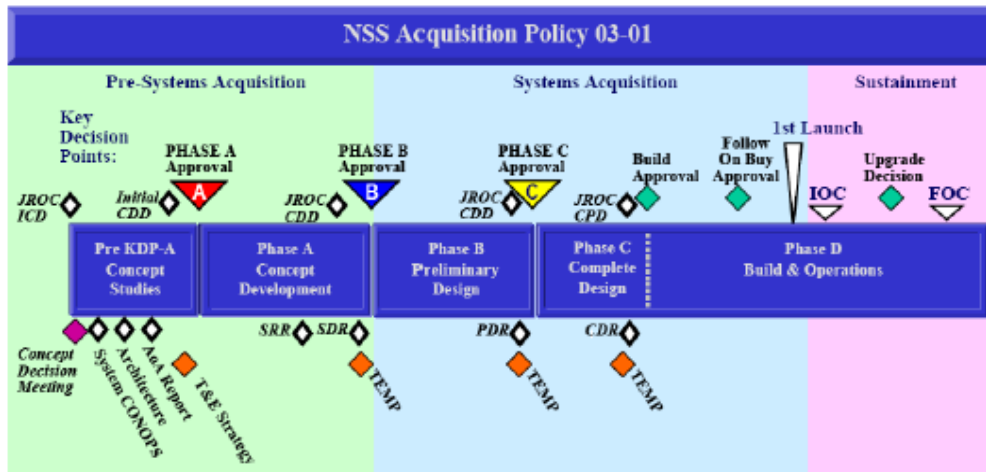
NSS Acquisition Policy 03-01

Pre-Systems Acquisition

Systems Acquisition

Sustainment

Key Decision Points:

PHASE A Approval

A

PHASE B Approval

B

PHASE C Approval

C

Build Approval

Follow On Buy Approval

1st Launch

Upgrade Decision

JROC ICD

Initial CDD

JROC CDD

JROC CDD

JROC CPD

IOC

FOC

Pre KDP-A Concept Studies

Phase A Concept Development

Phase B Preliminary Design

Phase C Complete Design

Phase D Build & Operations

SRR

SDR

PDR

CDR

Concept Decision Meeting

System CONOPS

Architecture

AoA Report

T&E Strategy

TEMP

TEMP

TEMP